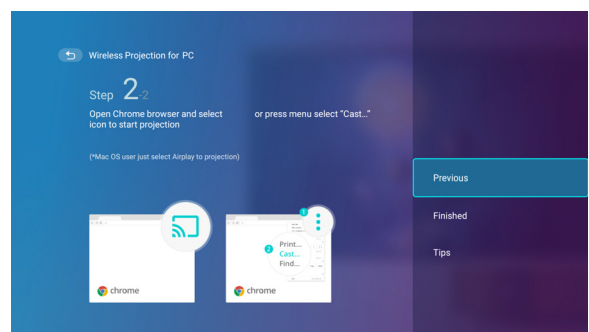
Wireless Projection for PC

Step 2/2

Open Chrome browser and select icon to start projection or press menu select "Cast..."

(*Mac OS user just select Airplay to projection)

chrome

1

2 Print...
Cast...
Find...

chrome

Previous

Finished

Tips